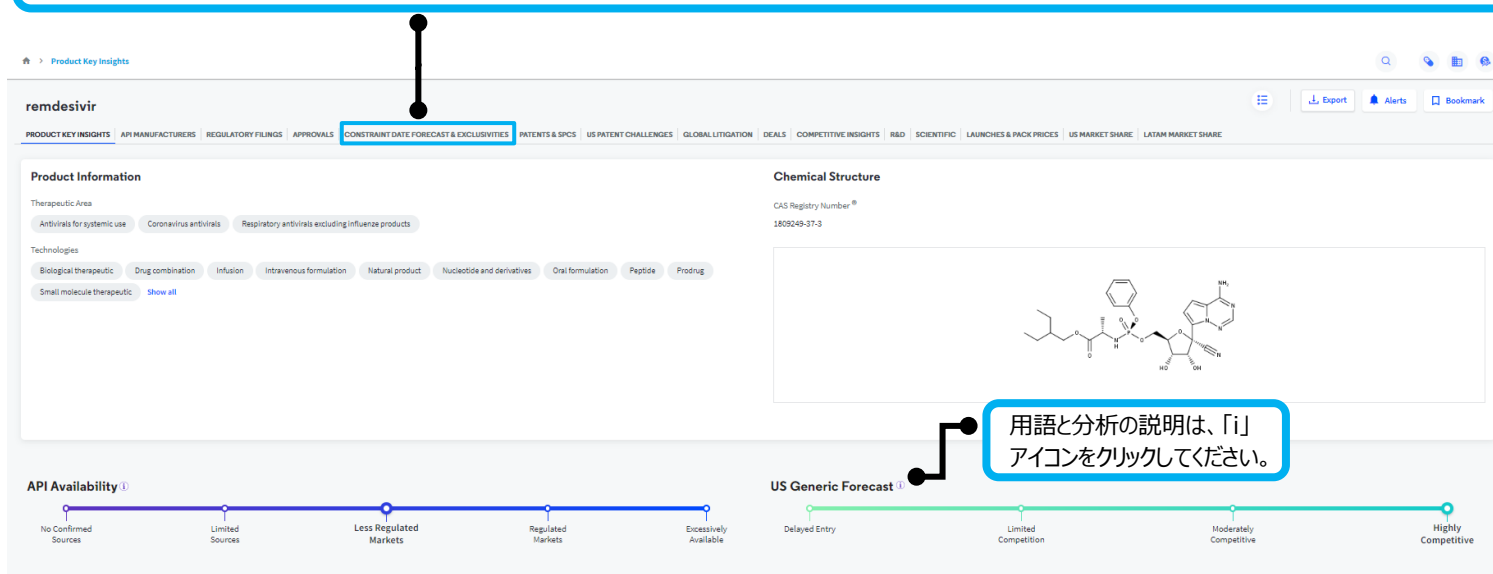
Product Key Insights

remdesivir

Export Alerts Bookmark

PRODUCT KEY INSIGHTS | API MANUFACTURERS | REGULATORY FILINGS | APPROVALS | CONSTRAINT DATE FORECAST & EXCLUSIVITIES | PATENTS & SPCS | US PATENT CHALLENGES | GLOBAL LITIGATION | DEALS | COMPETITIVE INSIGHTS | R&D | SCIENTIFIC | LAUNCHES & PACK PRICES | US MARKET SHARE | LATAM MARKET SHARE

Product Information

Therapeutic Area

Antivirals for systemic use | Coronavirus antivirals | Respiratory antivirals excluding influenze products

Technologies

Biological therapeutic | Drug combination | Infusion | Intravenous formulation | Natural product | Nucleotide and derivatives | Oral formulation | Peptide | Prodrug | Small molecule therapeutic | Show all

Chemical Structure

CAS Registry Number ®

1809249-37-3

$NH_2$ N N N O P O N H O O HO OH N

用語と分析の説明は、「i」アイコンをクリックしてください。

API Availability

No Confirmed Sources | Limited Sources | Less Regulated Markets | Regulated Markets | Excessively Available

US Generic Forecast

Delayed Entry | Limited Competition | Moderately Competitive | Highly Competitive